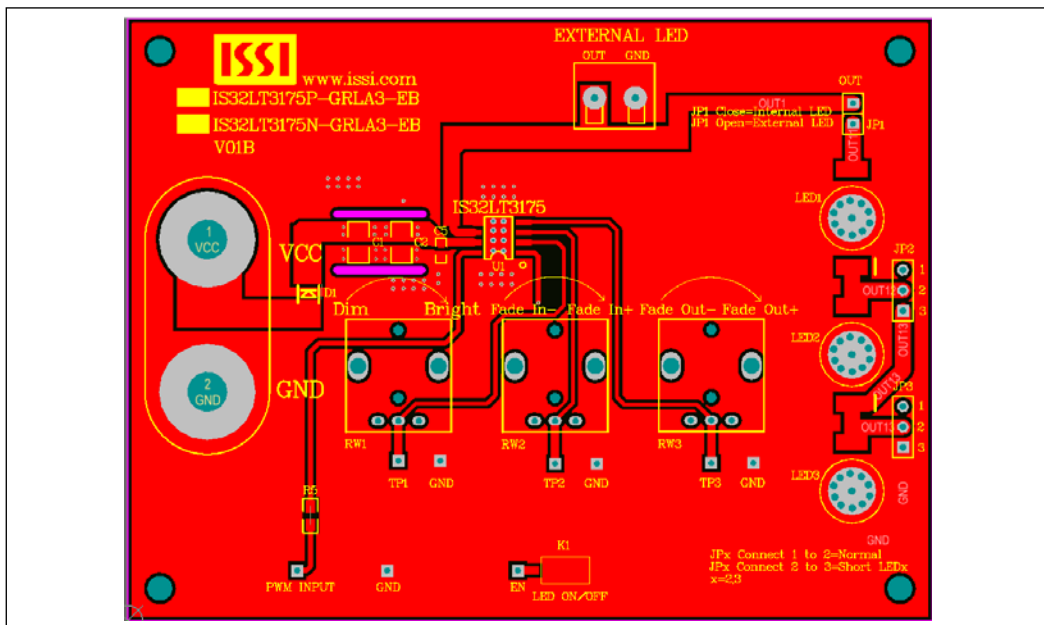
ISSI
www.issi.com
IS32LT3175P-GRLA3-EB
IS32LT3175N-GRLA3-EB
V01B

EXTERNAL LED
OUT GND

OUT
OUT1
JP1 Close=Internal LED
JP1 Open=External LED
JP1
OUT1

1
VCC
VCC
C1 C2 C5
IS32LT3175
U1
D1
LED1
JP2
1
OUT12 2
3
OUT13

Dim Bright Fade In- Fade In+ Fade Out- Fade Out+

LED2

2
GND
GND

OUT13
JP3
1
OUT13 2
3

RW1 RW2 RW3
TP1 GND TP2 GND TP3 GND

LED3
GND
GND

R5

K1
JPx Connect 1 to 2=Normal
JPx Connect 2 to 3=Short LEDx
x=2,3

PWM INPUT GND EN
LED ON/OFF